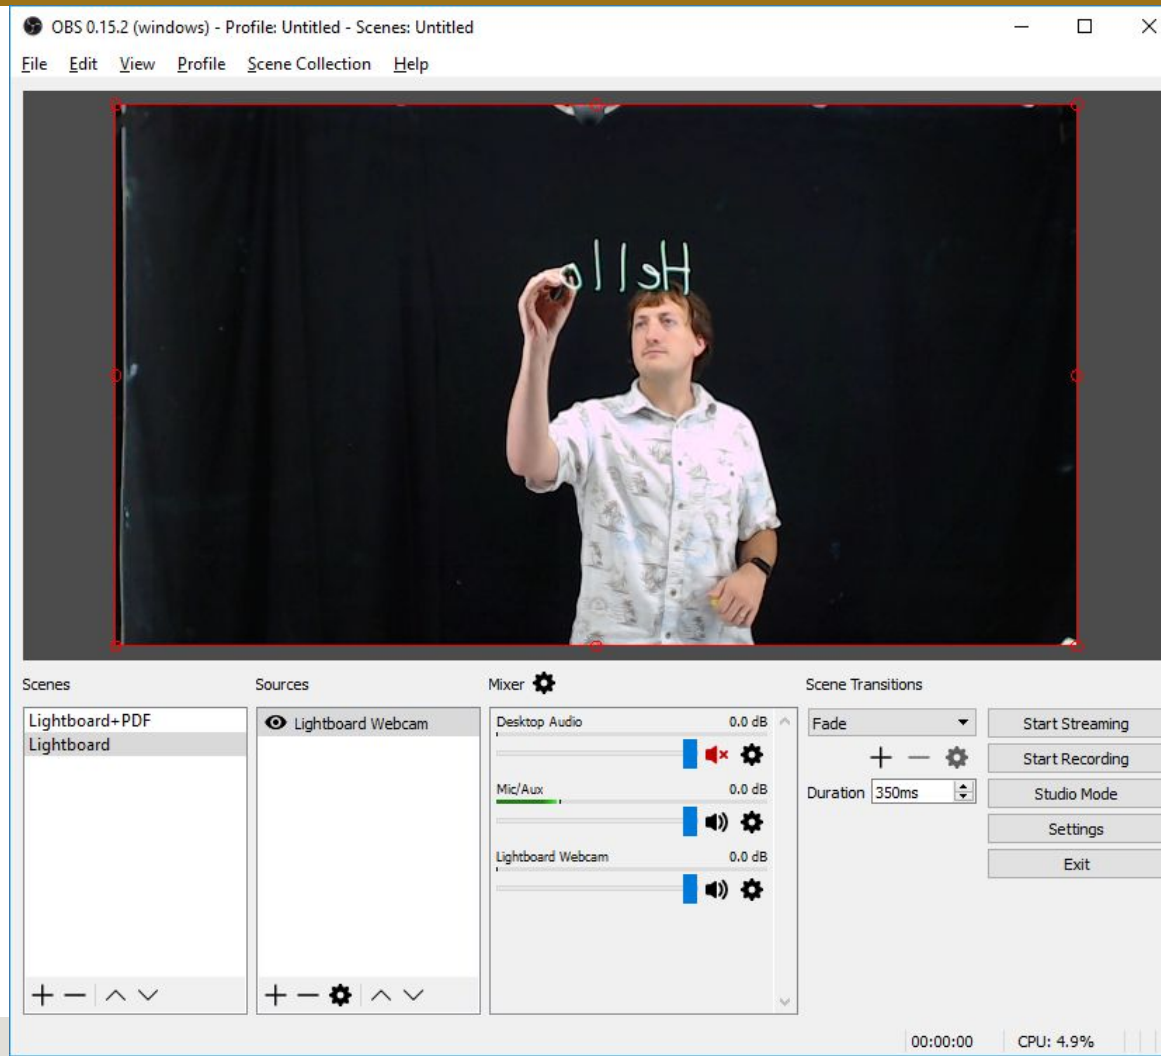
OBS 0.15.2 (windows) - Profile: Untitled - Scenes: Untitled

File Edit View Profile Scene Collection Help

Hello

Scenes
Lightboard+PDF
Lightboard

Sources
Lightboard Webcam

Mixer
Desktop Audio 0.0 dB
Mic/Aux 0.0 dB
Lightboard Webcam 0.0 dB

Scene Transitions
Fade
Duration 350ms

Start Streaming
Start Recording
Studio Mode
Settings
Exit

00:00:00 CPU: 4.9%